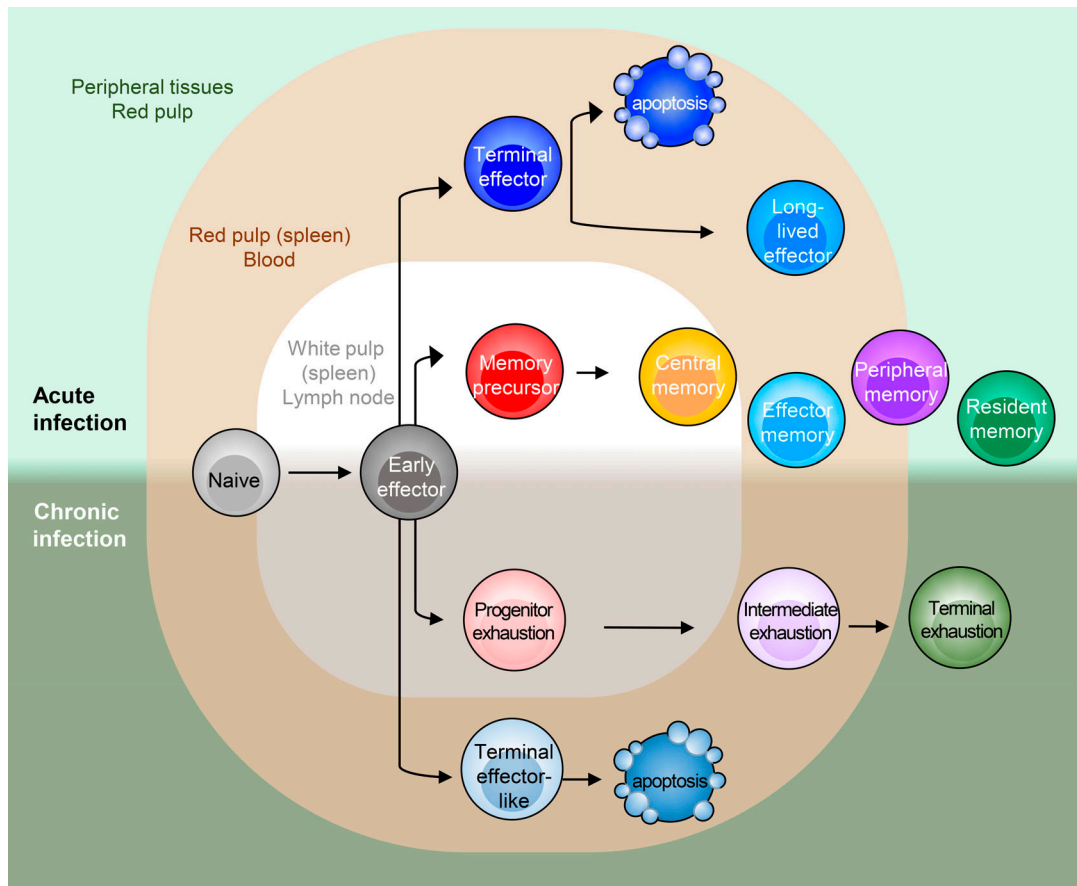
Peripheral tissues
Red pulp

Red pulp (spleen)
Blood

White pulp
(spleen)
Lymph node

Acute infection

Chronic infection

apoptosis

Terminal effector

Long-lived effector

Memory precursor

Central memory

Peripheral memory

Effector memory

Resident memory

Naive

Early effector

Progenitor exhaustion

Intermediate exhaustion

Terminal exhaustion

Terminal effector-like

apoptosis